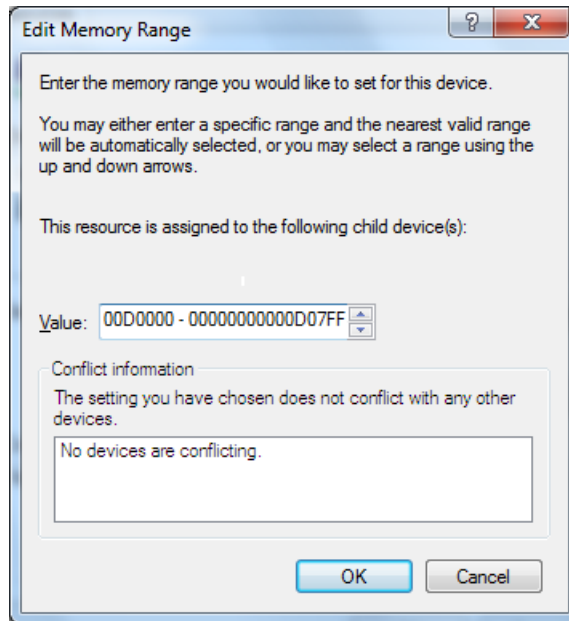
Edit Memory Range

?

x

Enter the memory range you would like to set for this device.

You may either enter a specific range and the nearest valid range will be automatically selected, or you may select a range using the up and down arrows.

This resource is assigned to the following child device(s):

Value: 00D0000 - 0000000000D07FF

Conflict information

The setting you have chosen does not conflict with any other devices.

No devices are conflicting.

OK

Cancel